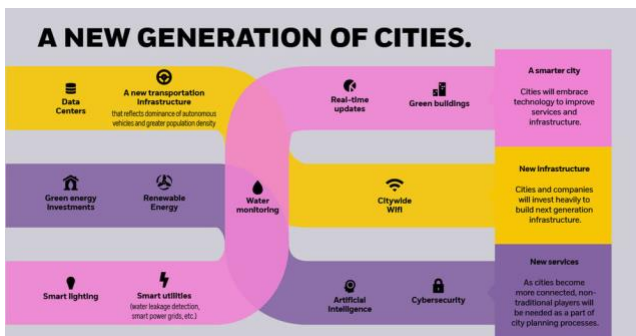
A NEW GENERATION OF CITIES.

Data Centers

A new transportation infrastructure that reflects dominance of autonomous vehicles and greater population density

Real-time updates

Green buildings

A smarter city
Cities will embrace technology to improve services and infrastructure.

Green energy investments

Renewable Energy

Water monitoring

Citywide Wifi

New infrastructure
Cities and companies will invest heavily to build next generation infrastructure.

Smart lighting

Smart utilities (water leakage detection, smart power grids, etc.)

Artificial Intelligence

Cybersecurity

New services
As cities become more connected, non-traditional players will be needed as a part of city planning processes.